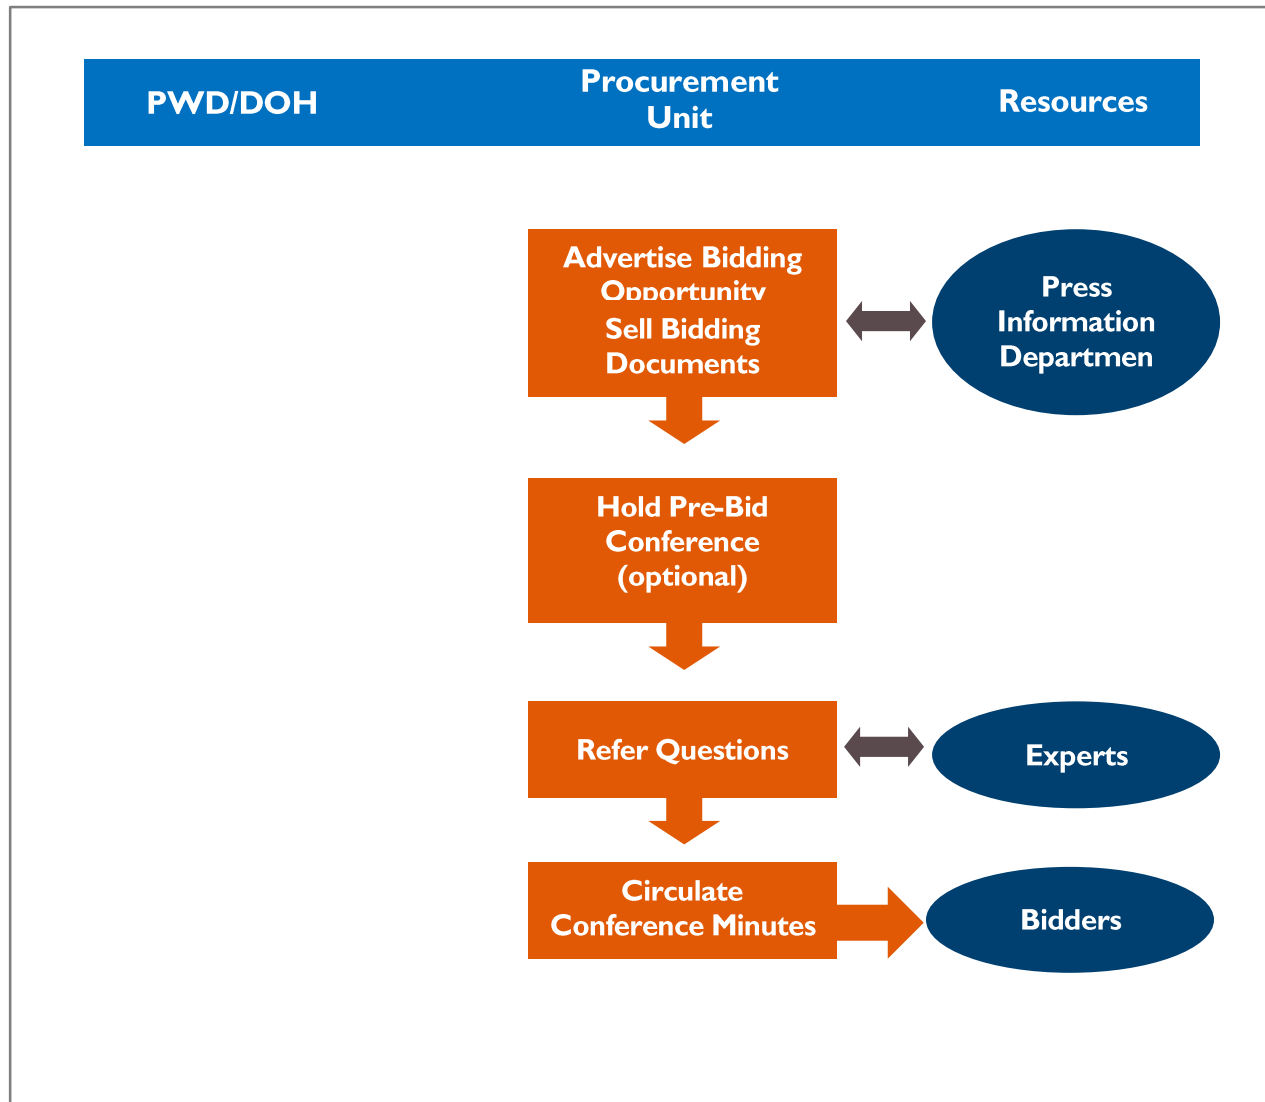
PWD/DOH

Procurement Unit

Resources

Advertise Bidding Opportunity

Sell Bidding Documents

Press Information Departmen

Hold Pre-Bid Conference (optional)

Refer Questions

Experts

Circulate Conference Minutes

Bidders